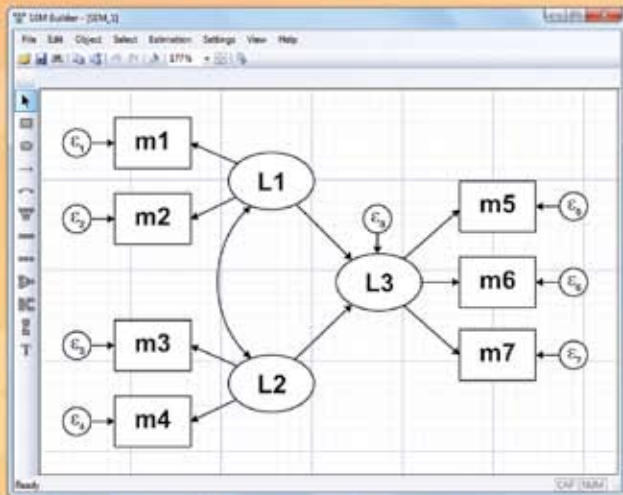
SEM Builder - [SEM_1]

File Edit Object Select Estimation Settings View Help

377%

$\varepsilon_1$ m1
$\varepsilon_2$ m2
L1
$\varepsilon_3$ m3
$\varepsilon_4$ m4
L2
$\varepsilon_8$
L3
m5 $\varepsilon_5$
m6 $\varepsilon_6$
m7 $\varepsilon_7$

Ready CAP NUM